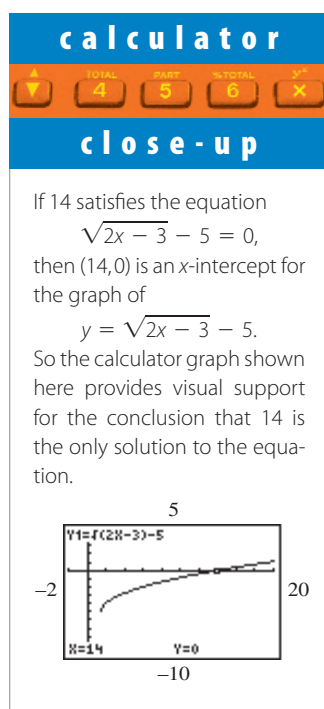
calculator

TOTAL PART %TOTAL $y^x$

4 5 6 ×

close-up

If 14 satisfies the equation
$\sqrt{2x-3}-5=0,$
then (14,0) is an $x$-intercept for the graph of
$y=\sqrt{2x-3}-5.$
So the calculator graph shown here provides visual support for the conclusion that 14 is the only solution to the equation.

5

Y1=√(2X-3)-5

−2

20

X=14 Y=0

−10